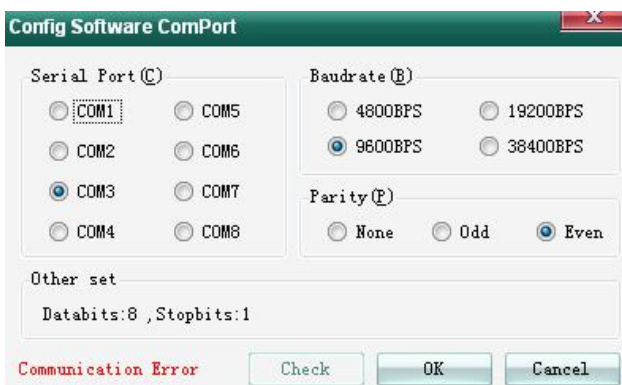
Config Software ComPort

Serial Port(C)

COM1
COM5
COM2
COM6
COM3
COM7
COM4
COM8

Baudrate(B)

4800BPS
19200BPS
9600BPS
38400BPS

Parity(P)

None
Odd
Even

Other set

Databits:8 ,Stopbits:1

Communication Error

Check

OK

Cancel